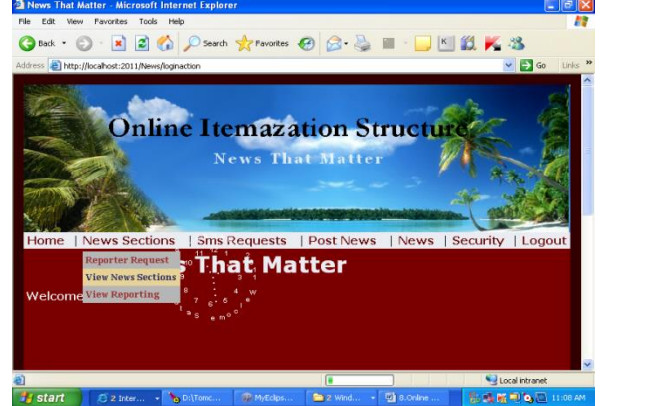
News That Matter - Microsoft Internet Explorer

File Edit View Favorites Tools Help

Back Search Favorites

Address http://localhost:2011/News/loginaction Go Links

Online Itemazation Structure

News That Matter

Home | News Sections | Sms Requests | Post News | News | Security | Logout

Reporter Request
View News Sections
View Reporting

That Matter

Welcome

Local intranet

start 2 Inter... D:\Tomc... MyEclips... 2 Wind... 8.Online ... 11:08 AM